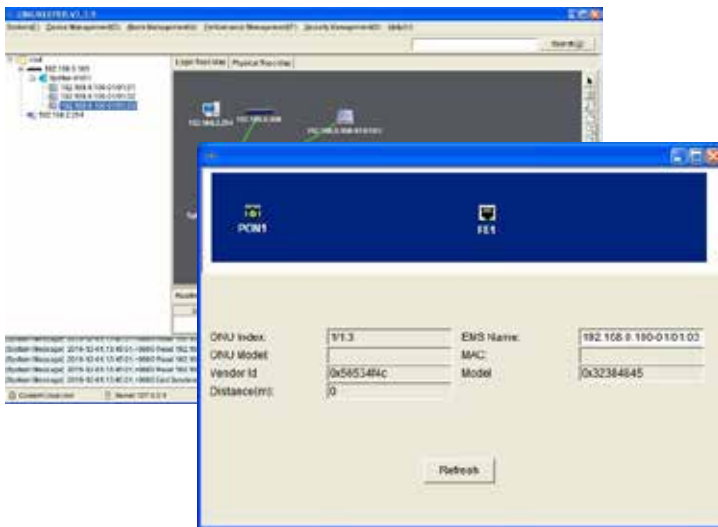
System(S) Device Management(D) Alarm Management(A) Performance Management(P) Security Management(M) Help(H)

Search

Logic Tree View Physical Tree View

192.168.0.100

192.168.2.254

PON1

FE1

ONU Index: 1/1.3

EMS Name: 192.168.0.100-0101:03

ONU Model:

MAC:

Vendor Id 0x56534f4c

Model 0x32384645

Distance(m): 0

Refresh